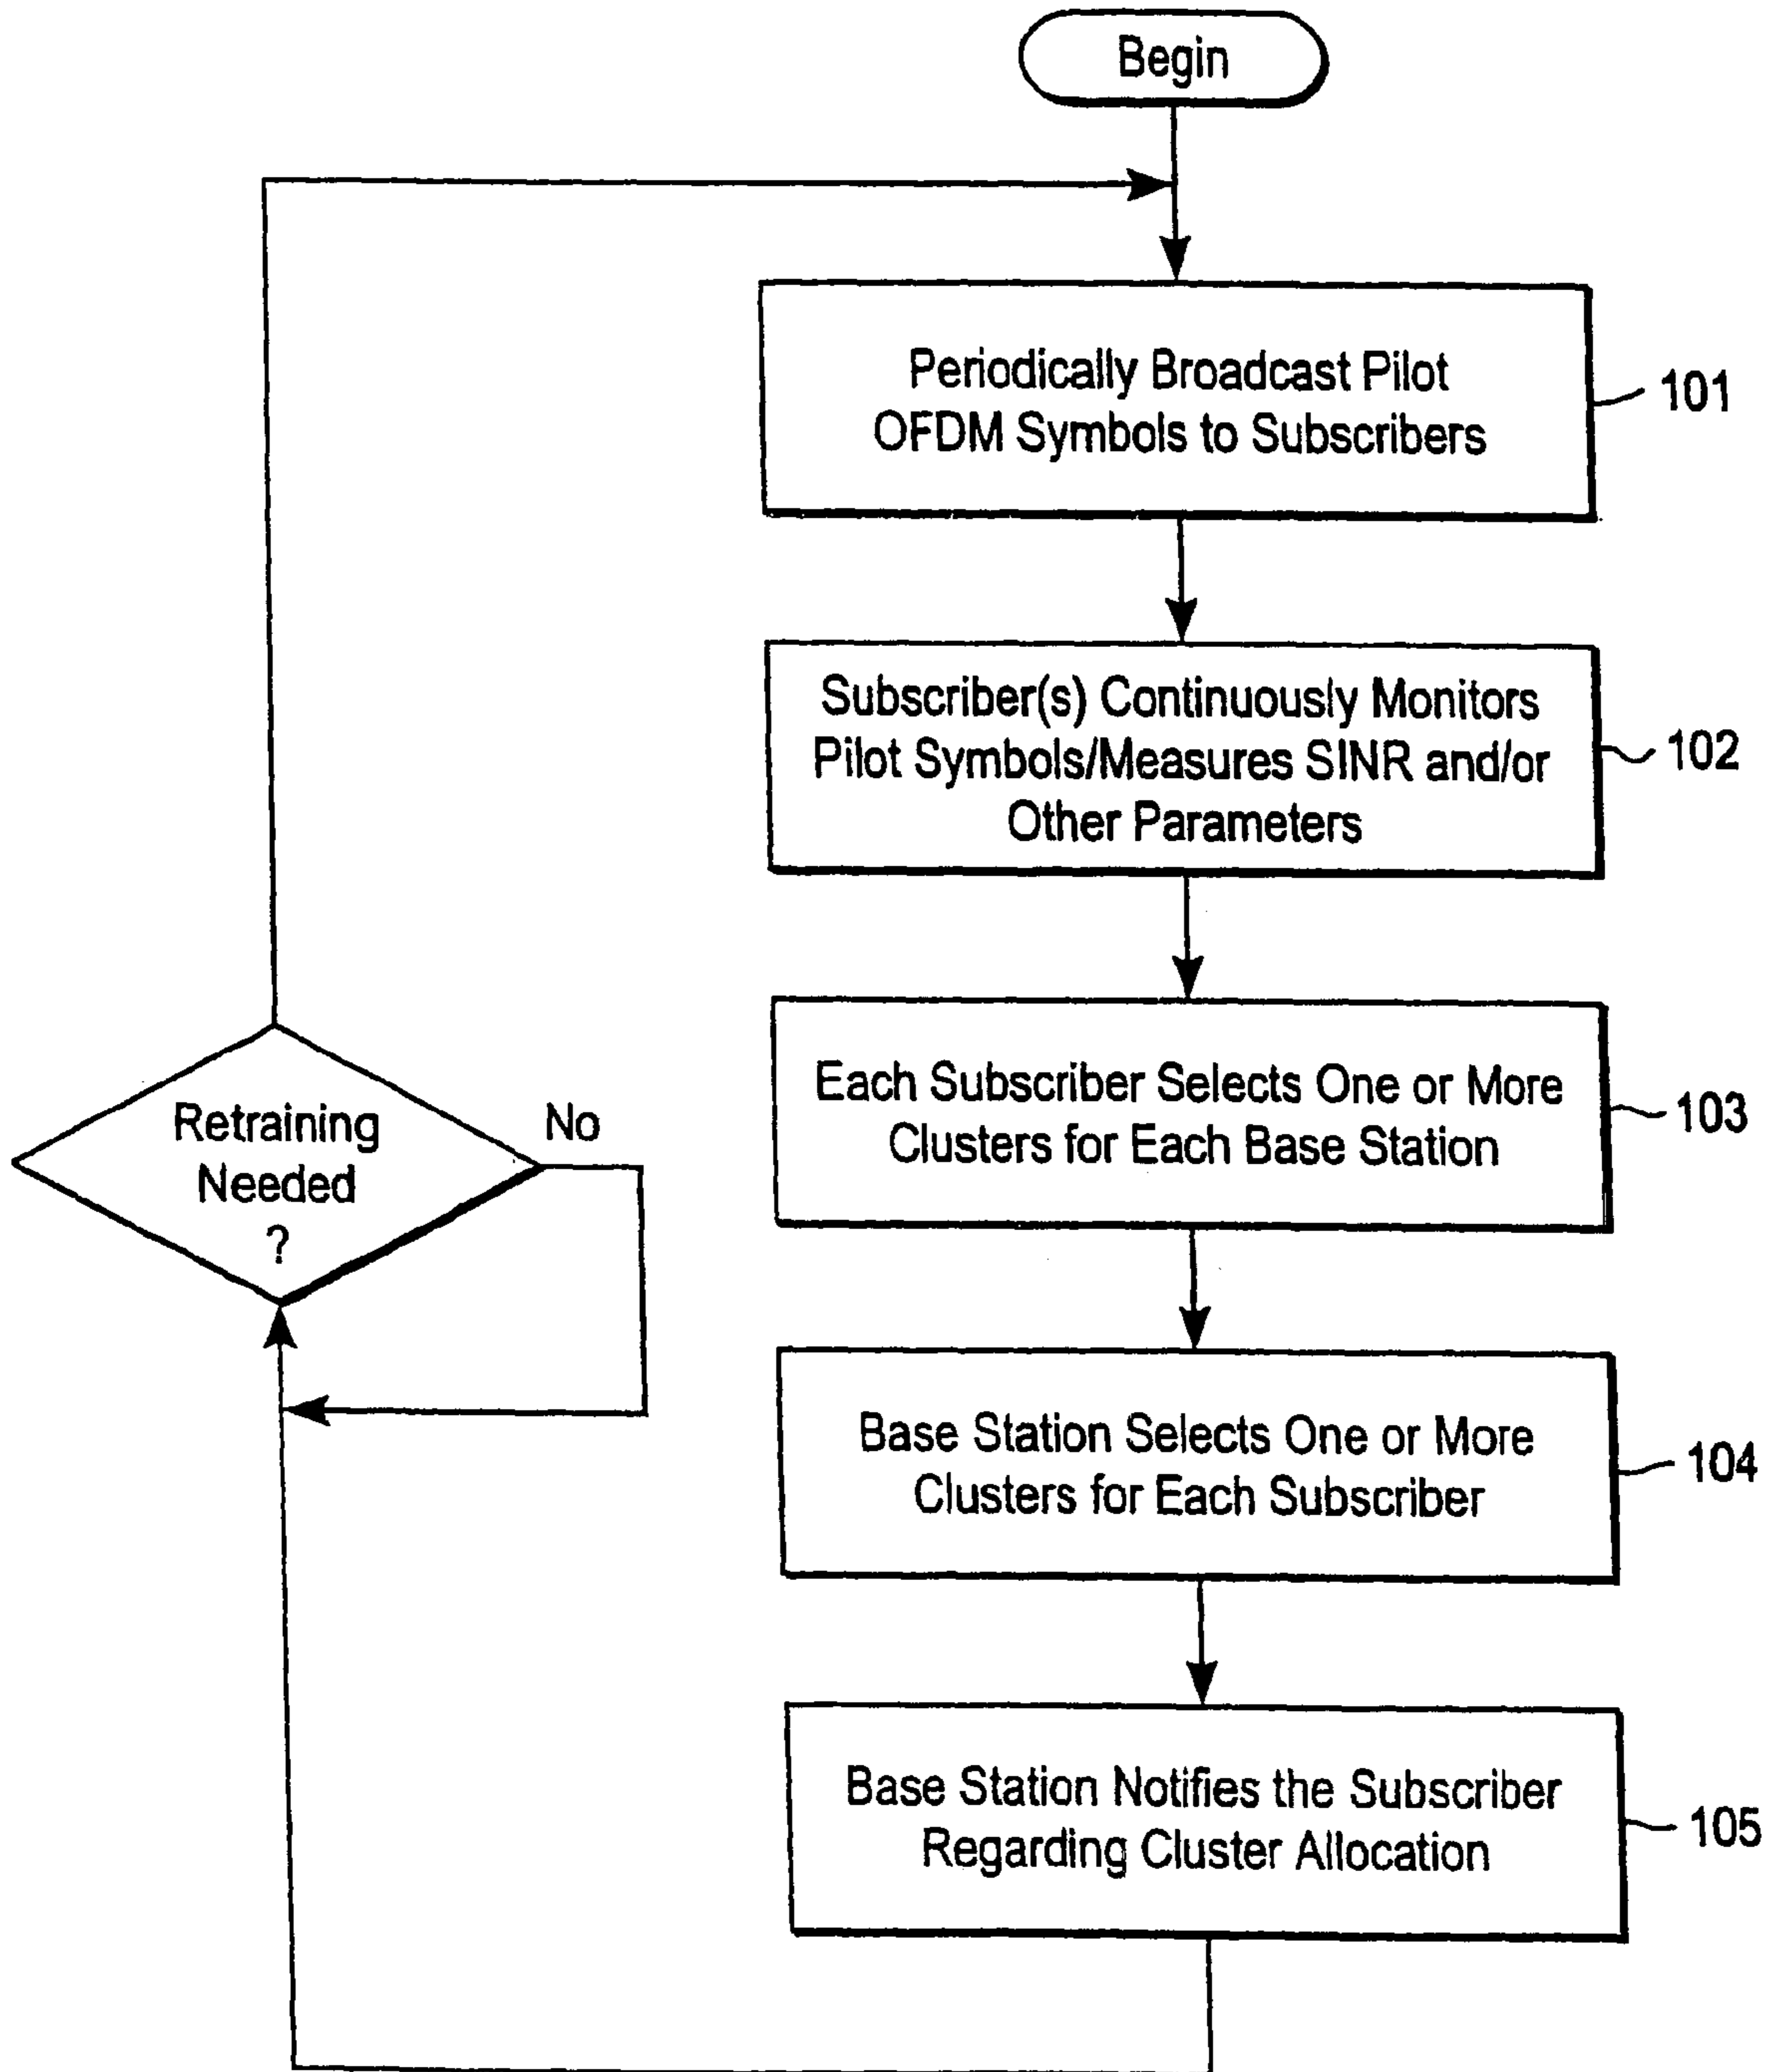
Begin

Periodically Broadcast Pilot OFDM Symbols to Subscribers

101

Subscriber(s) Continuously Monitors Pilot Symbols/Measures SINR and/or Other Parameters

102

Each Subscriber Selects One or More Clusters for Each Base Station

103

Base Station Selects One or More Clusters for Each Subscriber

104

Base Station Notifies the Subscriber Regarding Cluster Allocation

105

Retraining Needed ?

No